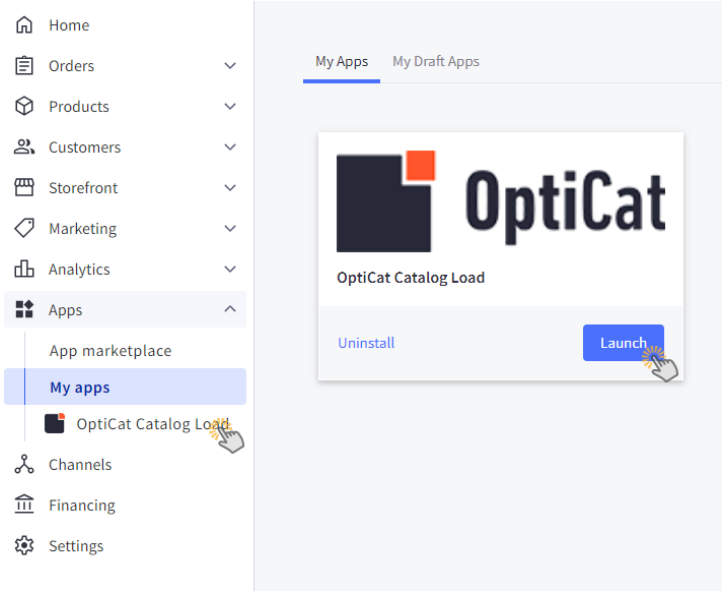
Home
Orders
Products
Customers
Storefront
Marketing
Analytics
Apps
App marketplace
My apps
OptiCat Catalog Load
Channels
Financing
Settings

My Apps
My Draft Apps

OptiCat

OptiCat Catalog Load

Uninstall
Launch